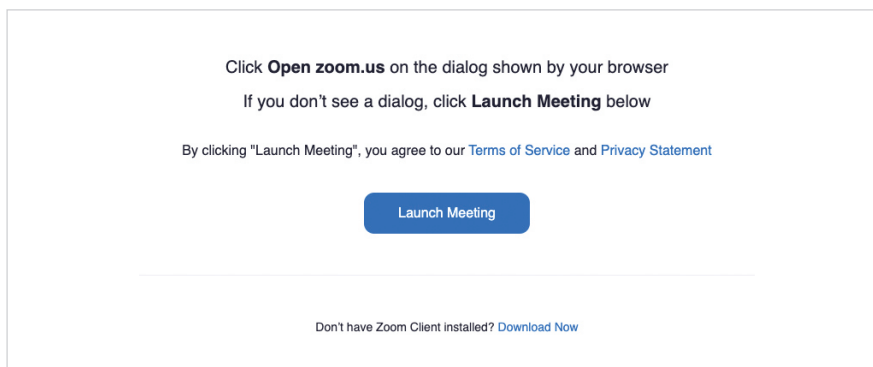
Click **Open zoom.us** on the dialog shown by your browser

If you don't see a dialog, click **Launch Meeting** below

By clicking "Launch Meeting", you agree to our Terms of Service and Privacy Statement

Launch Meeting

Don't have Zoom Client installed? Download Now